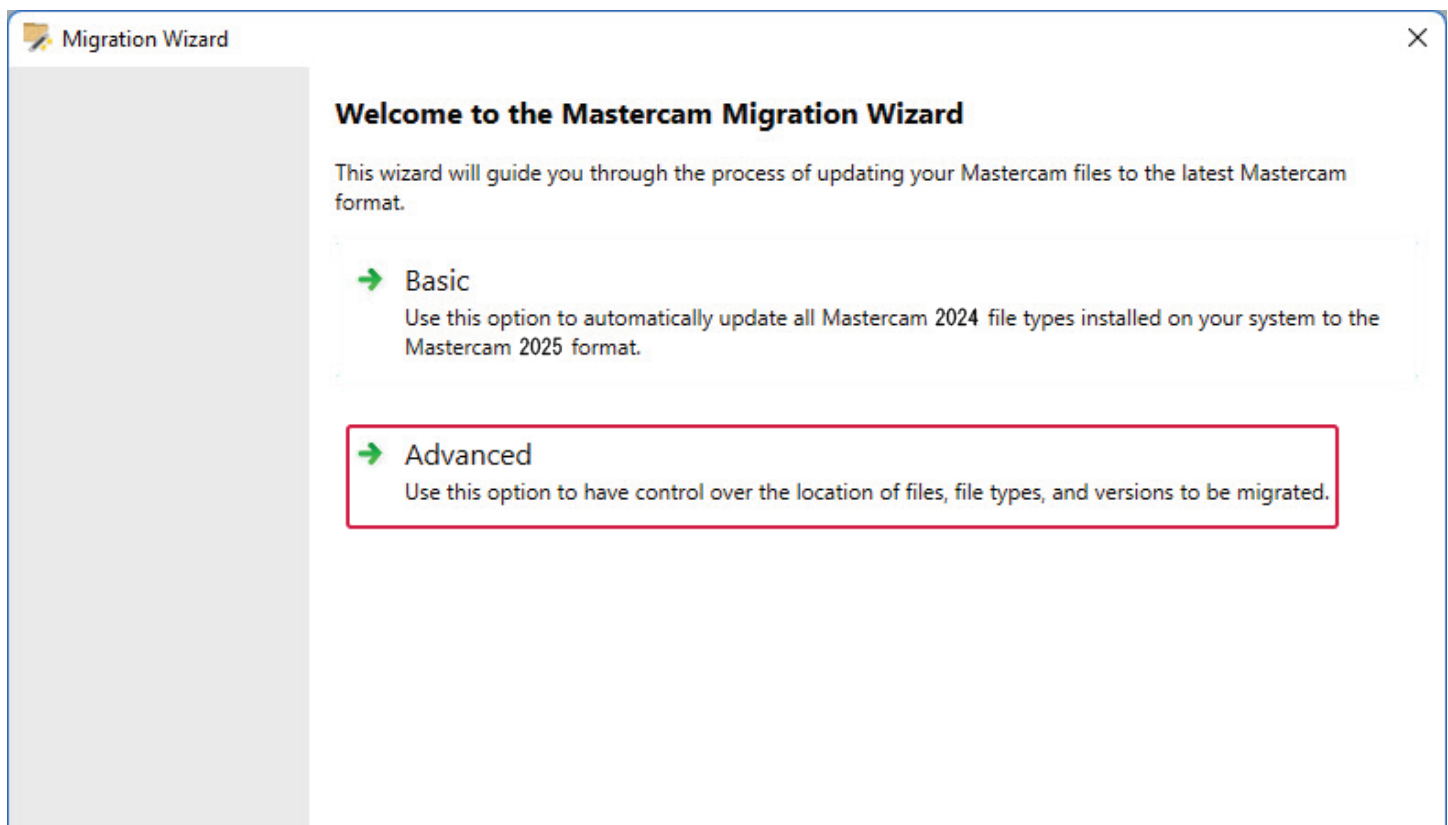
Migration Wizard

Welcome to the Mastercam Migration Wizard

This wizard will guide you through the process of updating your Mastercam files to the latest Mastercam format.

Basic
Use this option to automatically update all Mastercam 2024 file types installed on your system to the Mastercam 2025 format.

Advanced
Use this option to have control over the location of files, file types, and versions to be migrated.